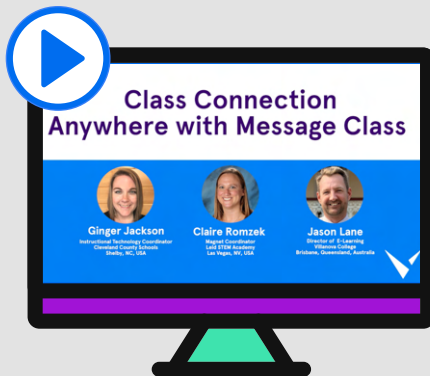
Class Connection Anywhere with Message Class

Ginger Jackson
Instructional Technology Coordinator
Cleveland County Schools
Shelby, NC, USA

Claire Romzek
Magnet Coordinator
Laid STEM Academy
Las Vegas, NV, USA

Jason Lane
Director of E-Learning
Villanova College
Brisbane, Queensland, Australia